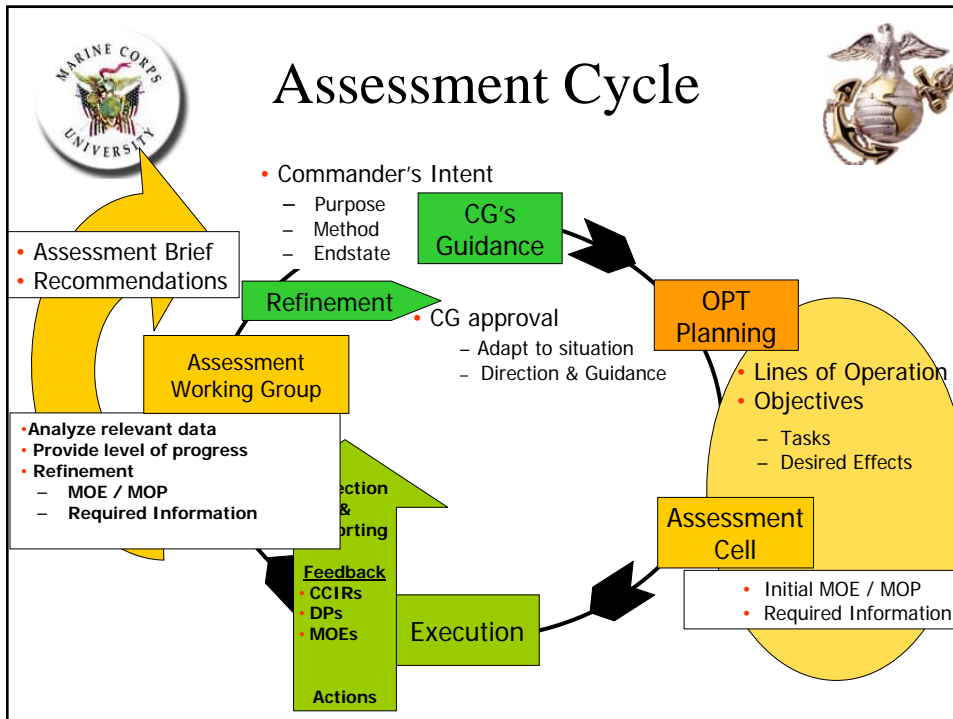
MARINE CORPS UNIVERSITY

Assessment Cycle

• Commander's Intent
– Purpose
– Method
– Endstate

CG's Guidance

• Assessment Brief
• Recommendations

Refinement

• CG approval
– Adapt to situation
– Direction & Guidance

OPT Planning

Assessment Working Group

• Lines of Operation
• Objectives
– Tasks
– Desired Effects

•Analyze relevant data
• Provide level of progress
• Refinement
– MOE / MOP
– Required Information

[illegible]ection
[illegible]&
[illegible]orting

Feedback
• CCIRs
• DPs
• MOEs

Actions

Assessment Cell

• Initial MOE / MOP
• Required Information

Execution